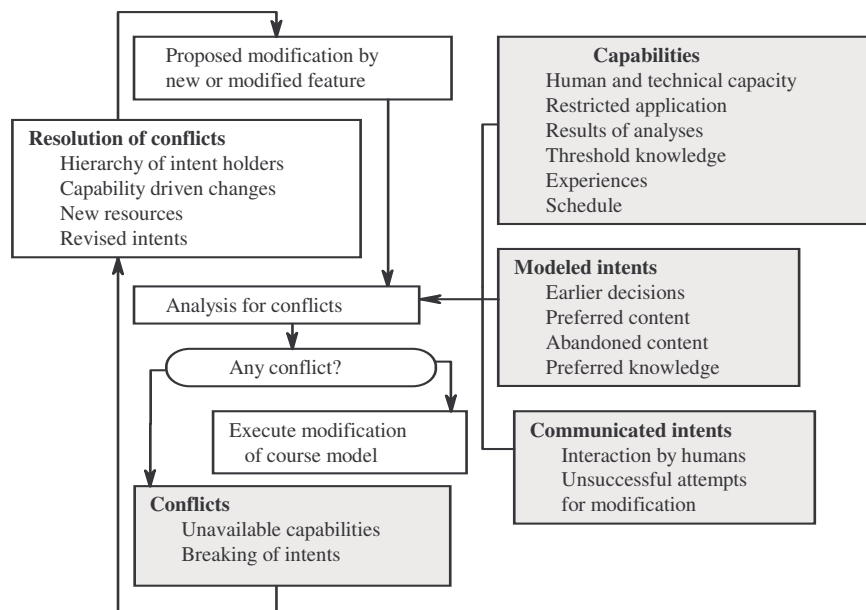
Proposed modification by new or modified feature

Resolution of conflicts
Hierarchy of intent holders
Capability driven changes
New resources
Revised intents

Capabilities
Human and technical capacity
Restricted application
Results of analyses
Threshold knowledge
Experiences
Schedule

Analysis for conflicts

Modeled intents
Earlier decisions
Preferred content
Abandoned content
Preferred knowledge

Any conflict?

Execute modification of course model

Communicated intents
Interaction by humans
Unsuccessful attempts for modification

Conflicts
Unavailable capabilities
Breaking of intents